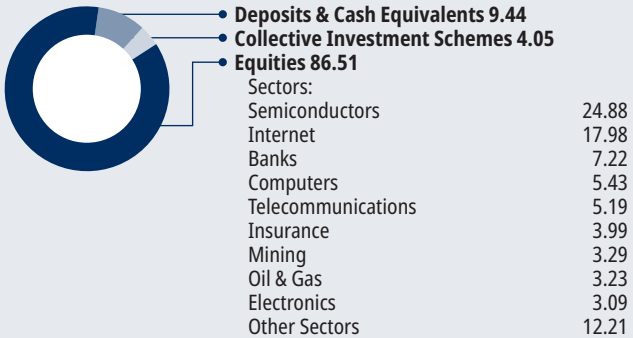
Deposits & Cash Equivalents 9.44
Collective Investment Schemes 4.05
Equities 86.51

| Sectors: | |
|---|---|
| Semiconductors | 24.88 |
| Internet | 17.98 |
| Banks | 7.22 |
| Computers | 5.43 |
| Telecommunications | 5.19 |
| Insurance | 3.99 |
| Mining | 3.29 |
| Oil & Gas | 3.23 |
| Electronics | 3.09 |
| Other Sectors | 12.21 |